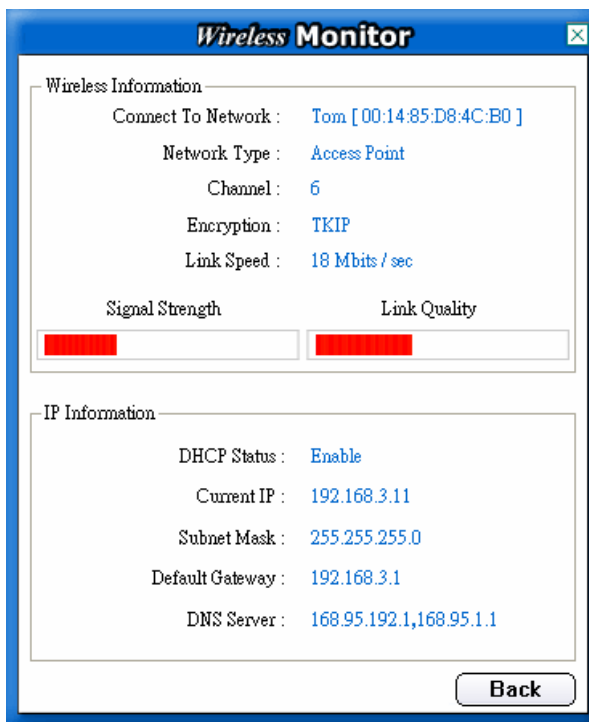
Wireless Monitor

Wireless Information

Connect To Network : Tom [ 00:14:85:D8:4C:B0 ]

Network Type : Access Point

Channel : 6

Encryption : TKIP

Link Speed : 18 Mbits / sec

Signal Strength

Link Quality

IP Information

DHCP Status : Enable

Current IP : 192.168.3.11

Subnet Mask : 255.255.255.0

Default Gateway : 192.168.3.1

DNS Server : 168.95.192.1,168.95.1.1

Back